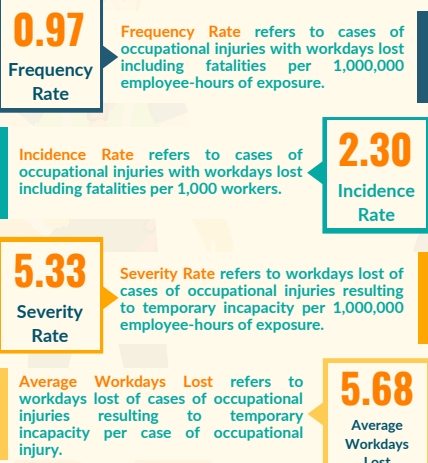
0.97
Frequency Rate

Frequency Rate refers to cases of occupational injuries with workdays lost including fatalities per 1,000,000 employee-hours of exposure.

Incidence Rate refers to cases of occupational injuries with workdays lost including fatalities per 1,000 workers.

2.30
Incidence Rate

5.33
Severity Rate

Severity Rate refers to workdays lost of cases of occupational injuries resulting to temporary incapacity per 1,000,000 employee-hours of exposure.

Average Workdays Lost refers to workdays lost of cases of occupational injuries resulting to temporary incapacity per case of occupational injury.

5.68
Average Workdays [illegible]